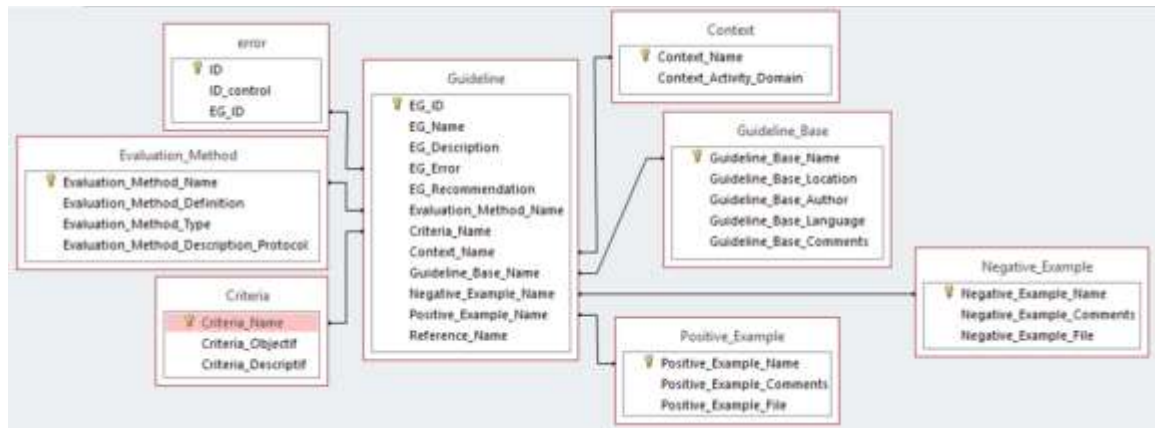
error
ID
ID_control
EG_ID

Evaluation_Method
Evaluation_Method_Name
Evaluation_Method_Definition
Evaluation_Method_Type
Evaluation_Method_Description_Protocol

Criteria
Criteria_Name
Criteria_Objectif
Criteria_Descriptif

Guideline
EG_ID
EG_Name
EG_Description
EG_Error
EG_Recommendation
Evaluation_Method_Name
Criteria_Name
Context_Name
Guideline_Base_Name
Negative_Example_Name
Positive_Example_Name
Reference_Name

Context
Context_Name
Context_Activity_Domain

Guideline_Base
Guideline_Base_Name
Guideline_Base_Location
Guideline_Base_Author
Guideline_Base_Language
Guideline_Base_Comments

Negative_Example
Negative_Example_Name
Negative_Example_Comments
Negative_Example_File

Positive_Example
Positive_Example_Name
Positive_Example_Comments
Positive_Example_File